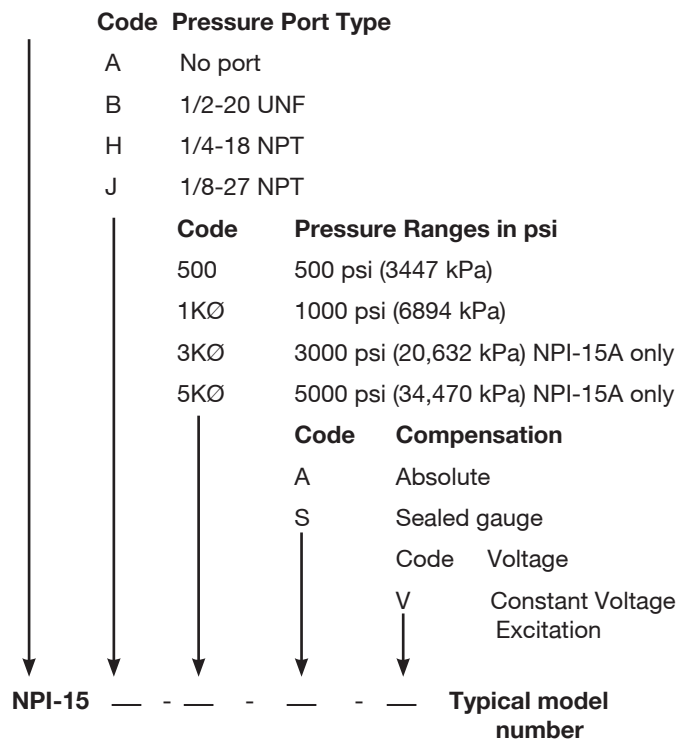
**Code Pressure Port Type**

| Code | Pressure Port Type |
|---|---|
| A | No port |
| B | 1/2-20 UNF |
| H | 1/4-18 NPT |
| J | 1/8-27 NPT |

| Code | Pressure Ranges in psi |
|---|---|
| 500 | 500 psi (3447 kPa) |
| 1KØ | 1000 psi (6894 kPa) |
| 3KØ | 3000 psi (20,632 kPa) NPI-15A only |
| 5KØ | 5000 psi (34,470 kPa) NPI-15A only |

| Code | Compensation |
|---|---|
| A | Absolute |
| S | Sealed gauge |

| Code | Voltage |
|---|---|
| V | Constant Voltage Excitation |

NPI-15 — - — - — - — Typical model number